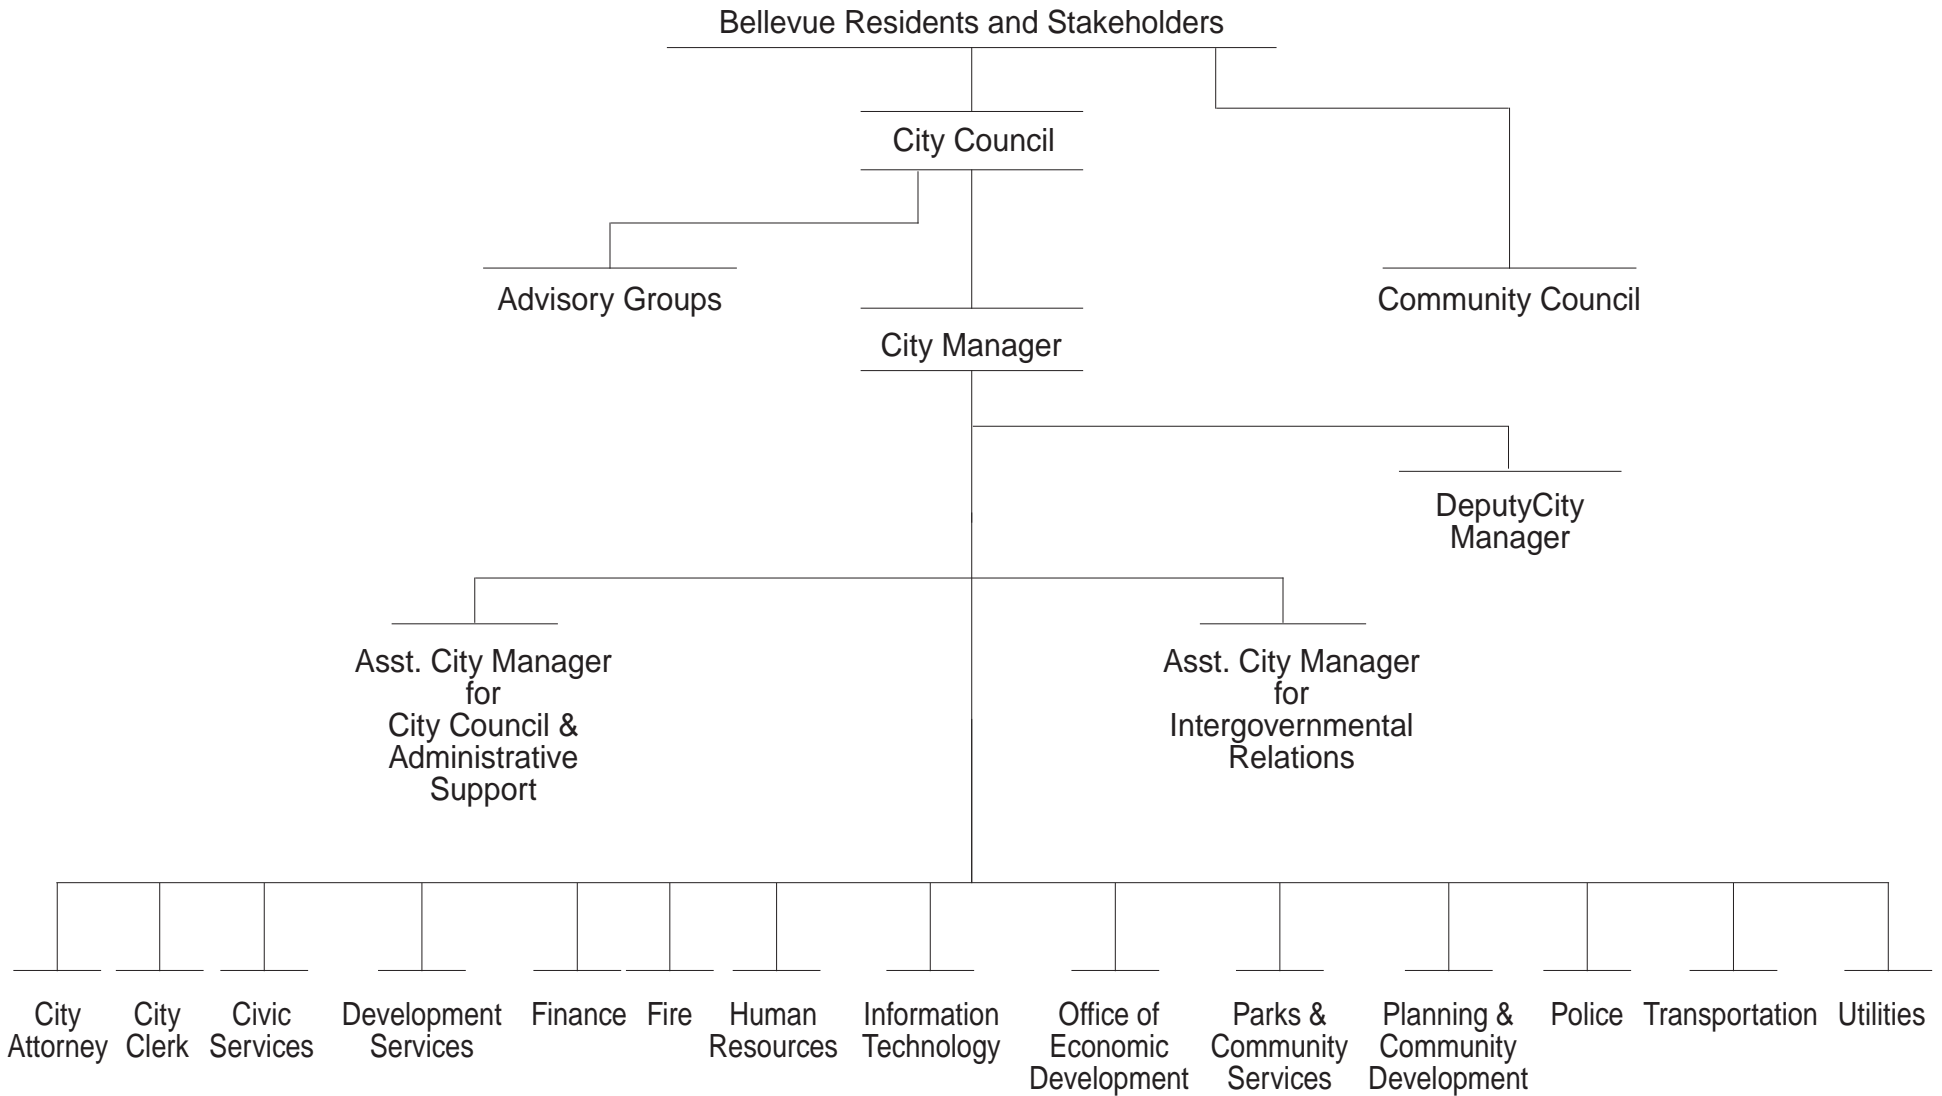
Bellevue Residents and Stakeholders

City Council

Advisory Groups

Community Council

City Manager

DeputyCity Manager

Asst. City Manager for City Council & Administrative Support

Asst. City Manager for Intergovernmental Relations

City Attorney

City Clerk

Civic Services

Development Services

Finance

Fire

Human Resources

Information Technology

Office of Economic Development

Parks & Community Services

Planning & Community Development

Police

Transportation

Utilities